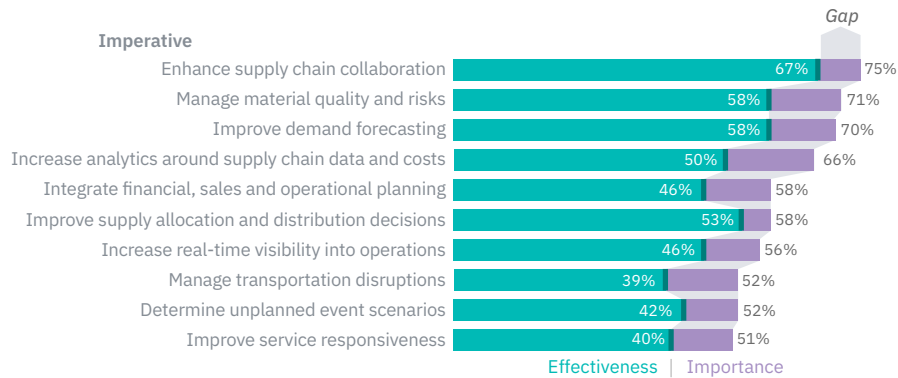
Gap

Imperative

| Imperative | Effectiveness | Importance |
|---|---|---|
| Enhance supply chain collaboration | 67% | 75% |
| Manage material quality and risks | 58% | 71% |
| Improve demand forecasting | 58% | 70% |
| Increase analytics around supply chain data and costs | 50% | 66% |
| Integrate financial, sales and operational planning | 46% | 58% |
| Improve supply allocation and distribution decisions | 53% | 58% |
| Increase real-time visibility into operations | 46% | 56% |
| Manage transportation disruptions | 39% | 52% |
| Determine unplanned event scenarios | 42% | 52% |
| Improve service responsiveness | 40% | 51% |

Effectiveness | Importance